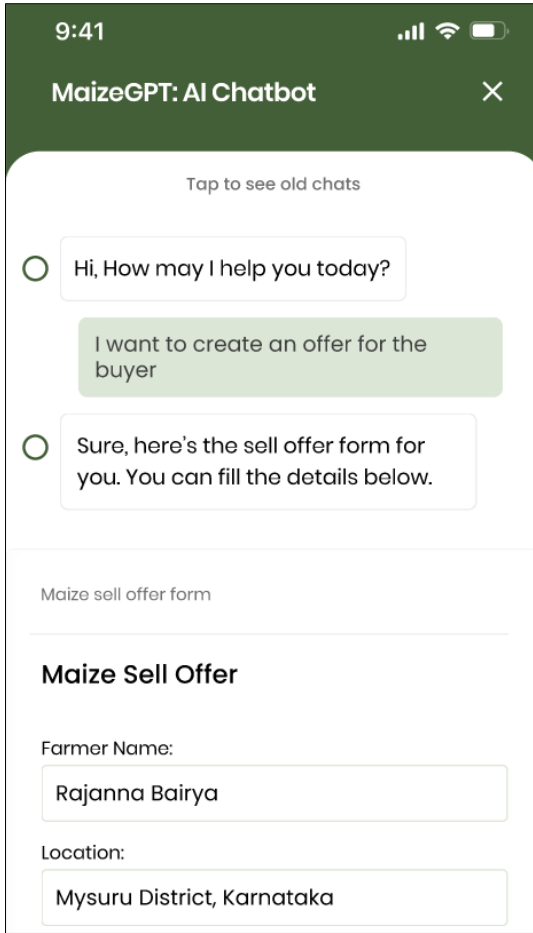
9:41

MaizeGPT: AI Chatbot

×

Tap to see old chats

Hi, How may I help you today?

I want to create an offer for the buyer

Sure, here's the sell offer form for you. You can fill the details below.

Maize sell offer form

Maize Sell Offer

Farmer Name:

Rajanna Bairya

Location:

Mysuru District, Karnataka